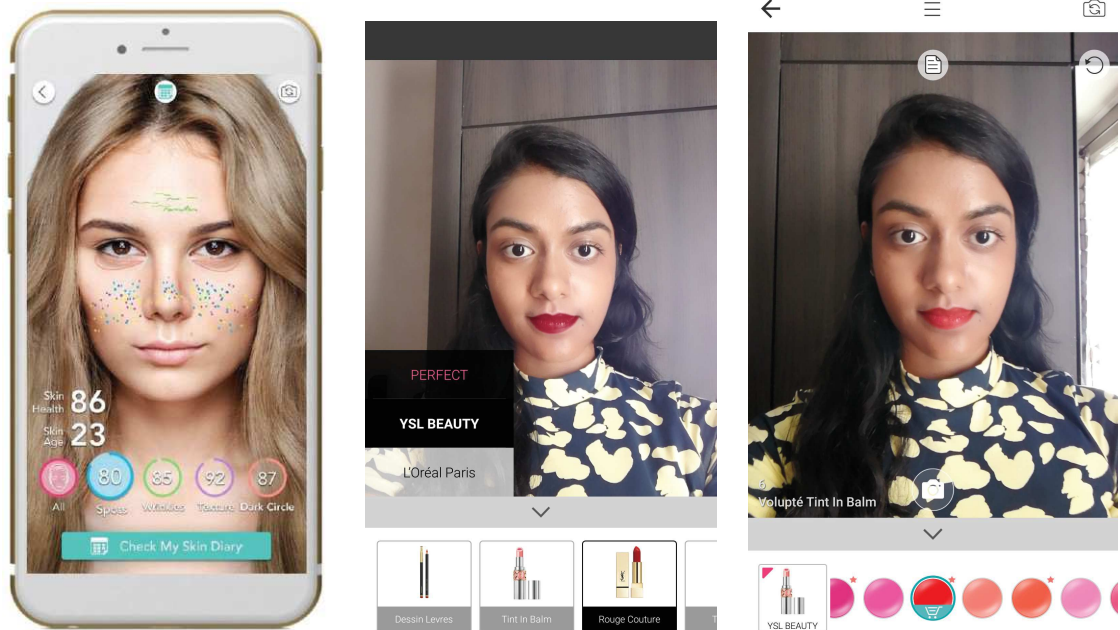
Skin Health 86
Skin Age 23
All
80 Spots
85 Wrinkles
92 Texture
87 Dark Circle
Check My Skin Diary

PERFECT
YSL BEAUTY
L'Oréal Paris
Dessin Levres
Tint In Balm
Rouge Couture

6
Volupté Tint In Balm
YSL BEAUTY